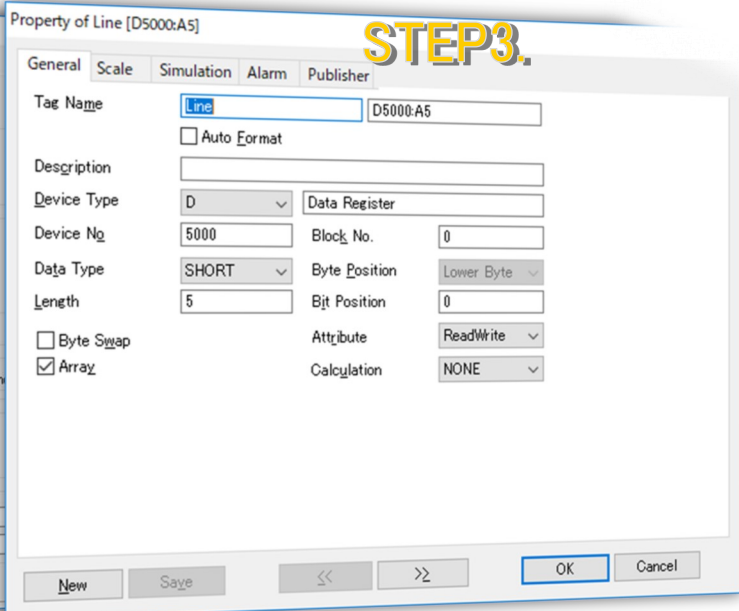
Property of Line [D5000:A5]

STEP3.

General Scale Simulation Alarm Publisher

Tag Name Line D5000:A5

Auto Format

Description

Device Type D Data Register

Device No 5000 Block No. 0

Data Type SHORT Byte Position Lower Byte

Length 5 Bit Position 0

Byte Swap Attribute ReadWrite

Array Calculation NONE

New Save << >> OK Cancel